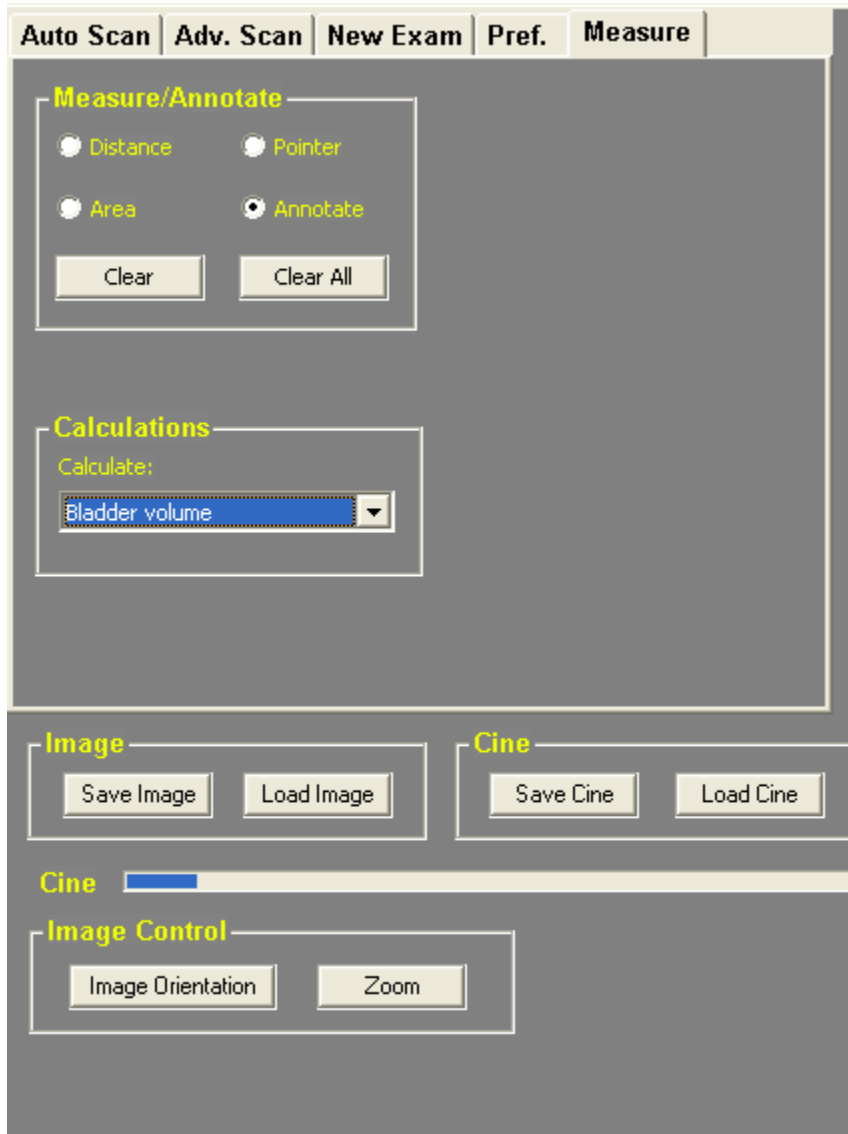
Auto Scan | Adv. Scan | New Exam | Pref. | Measure

Measure/Annotate
Distance
Pointer
Area
Annotate
Clear
Clear All

Calculations
Calculate:
Bladder volume

Image
Save Image
Load Image

Cine
Save Cine
Load Cine

Cine

Image Control
Image Orientation
Zoom